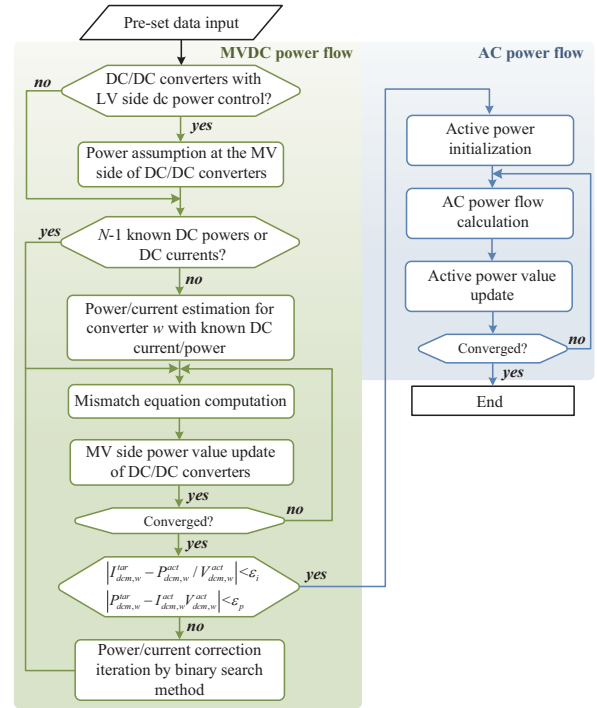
Pre-set data input

MVDC power flow

AC power flow

DC/DC converters with LV side dc power control?

no

yes

Power assumption at the MV side of DC/DC converters

yes

$N$-1 known DC powers or DC currents?

no

Power/current estimation for converter $w$ with known DC current/power

Mismatch equation computation

MV side power value update of DC/DC converters

yes

Converged?

no

yes

$\left|I_{dcm,w}^{tar} - P_{dcm,w}^{act} / V_{dcm,w}^{act}\right| < \varepsilon_i$
$\left|P_{dcm,w}^{tar} - I_{dcm,w}^{act} V_{dcm,w}^{act}\right| < \varepsilon_p$

yes

no

Power/current correction iteration by binary search method

Active power initialization

AC power flow calculation

Active power value update

Converged?

no

yes

End